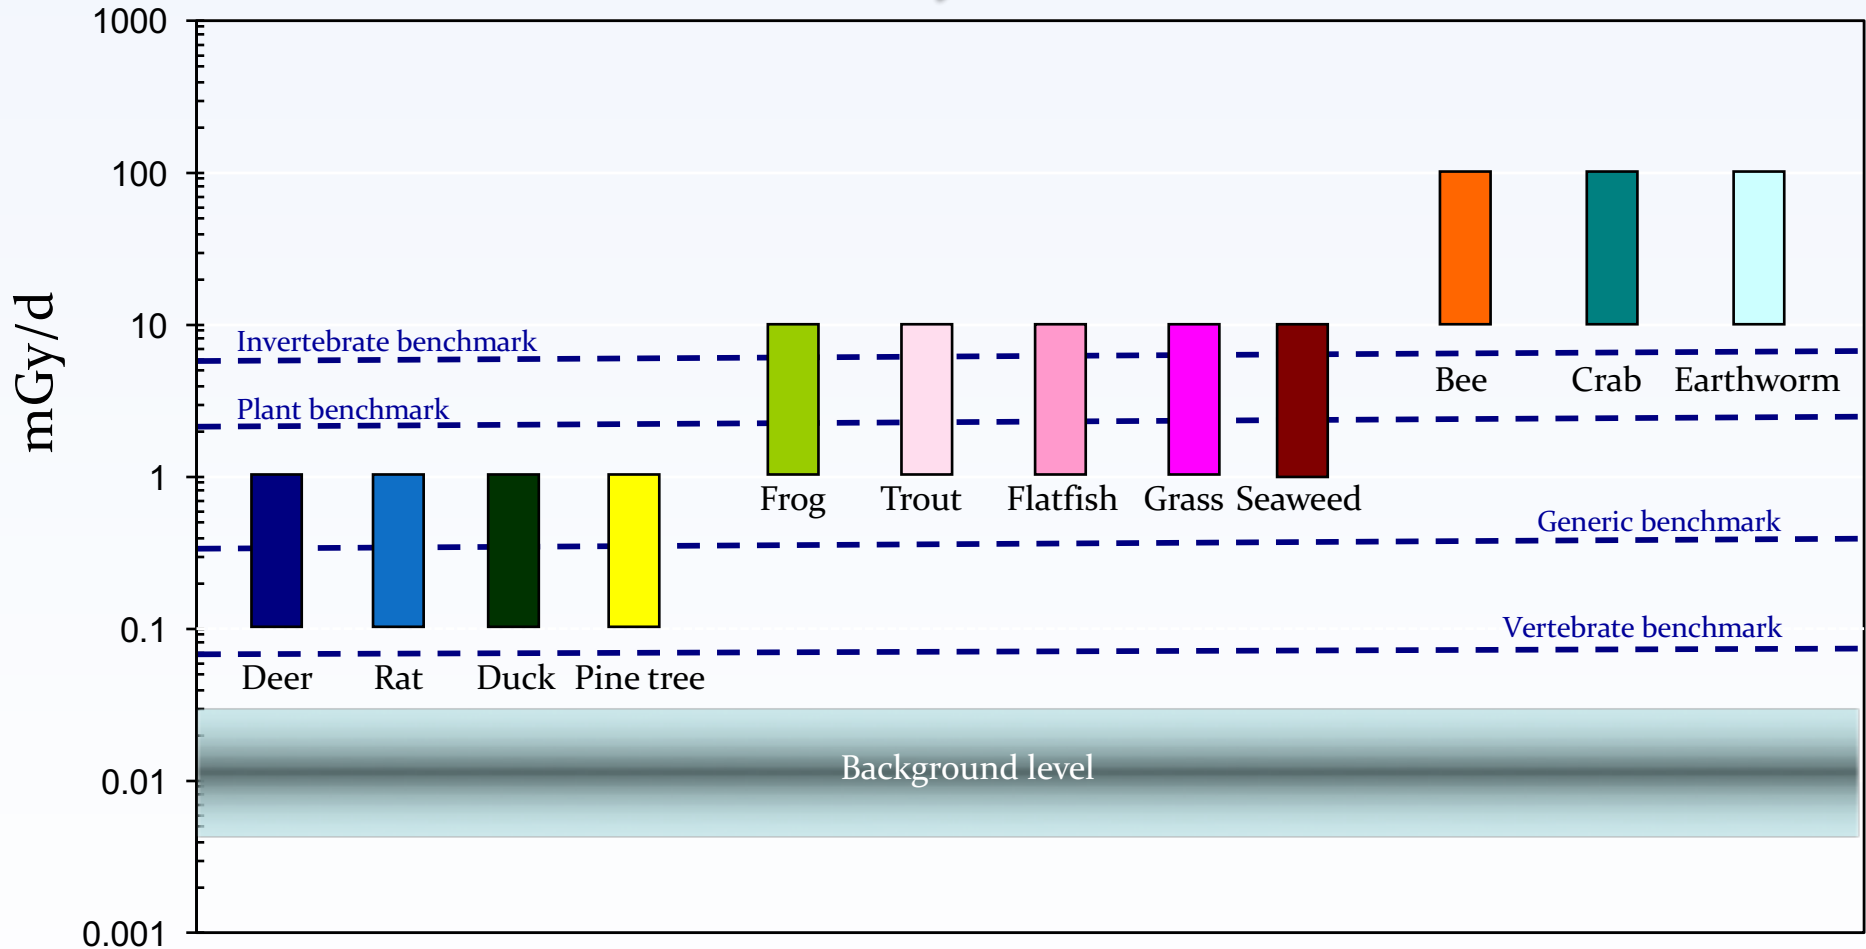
1000
100
10
1
0.1
0.01
0.001
mGy/d
Invertebrate benchmark
Plant benchmark
Generic benchmark
Vertebrate benchmark
Bee
Crab
Earthworm
Frog
Trout
Flatfish
Grass
Seaweed
Deer
Rat
Duck
Pine tree
Background level